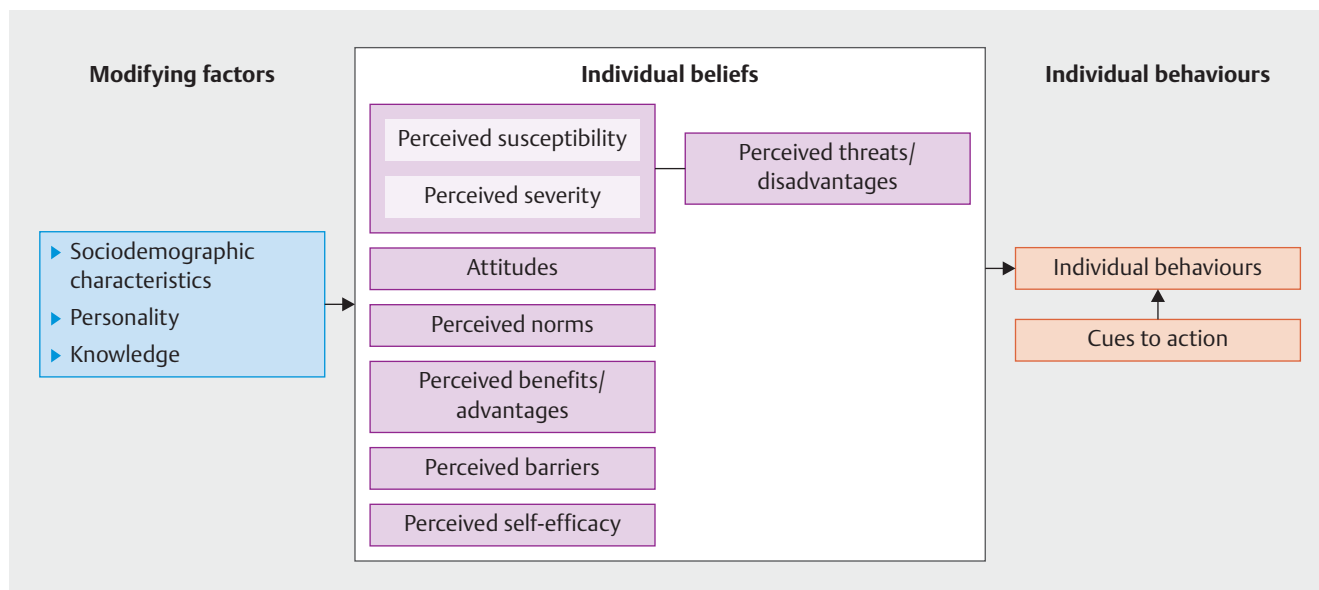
Modifying factors

Sociodemographic characteristics
Personality
Knowledge

Individual beliefs

Perceived susceptibility
Perceived severity
Perceived threats/ disadvantages
Attitudes
Perceived norms
Perceived benefits/ advantages
Perceived barriers
Perceived self-efficacy

Individual behaviours

Individual behaviours
Cues to action